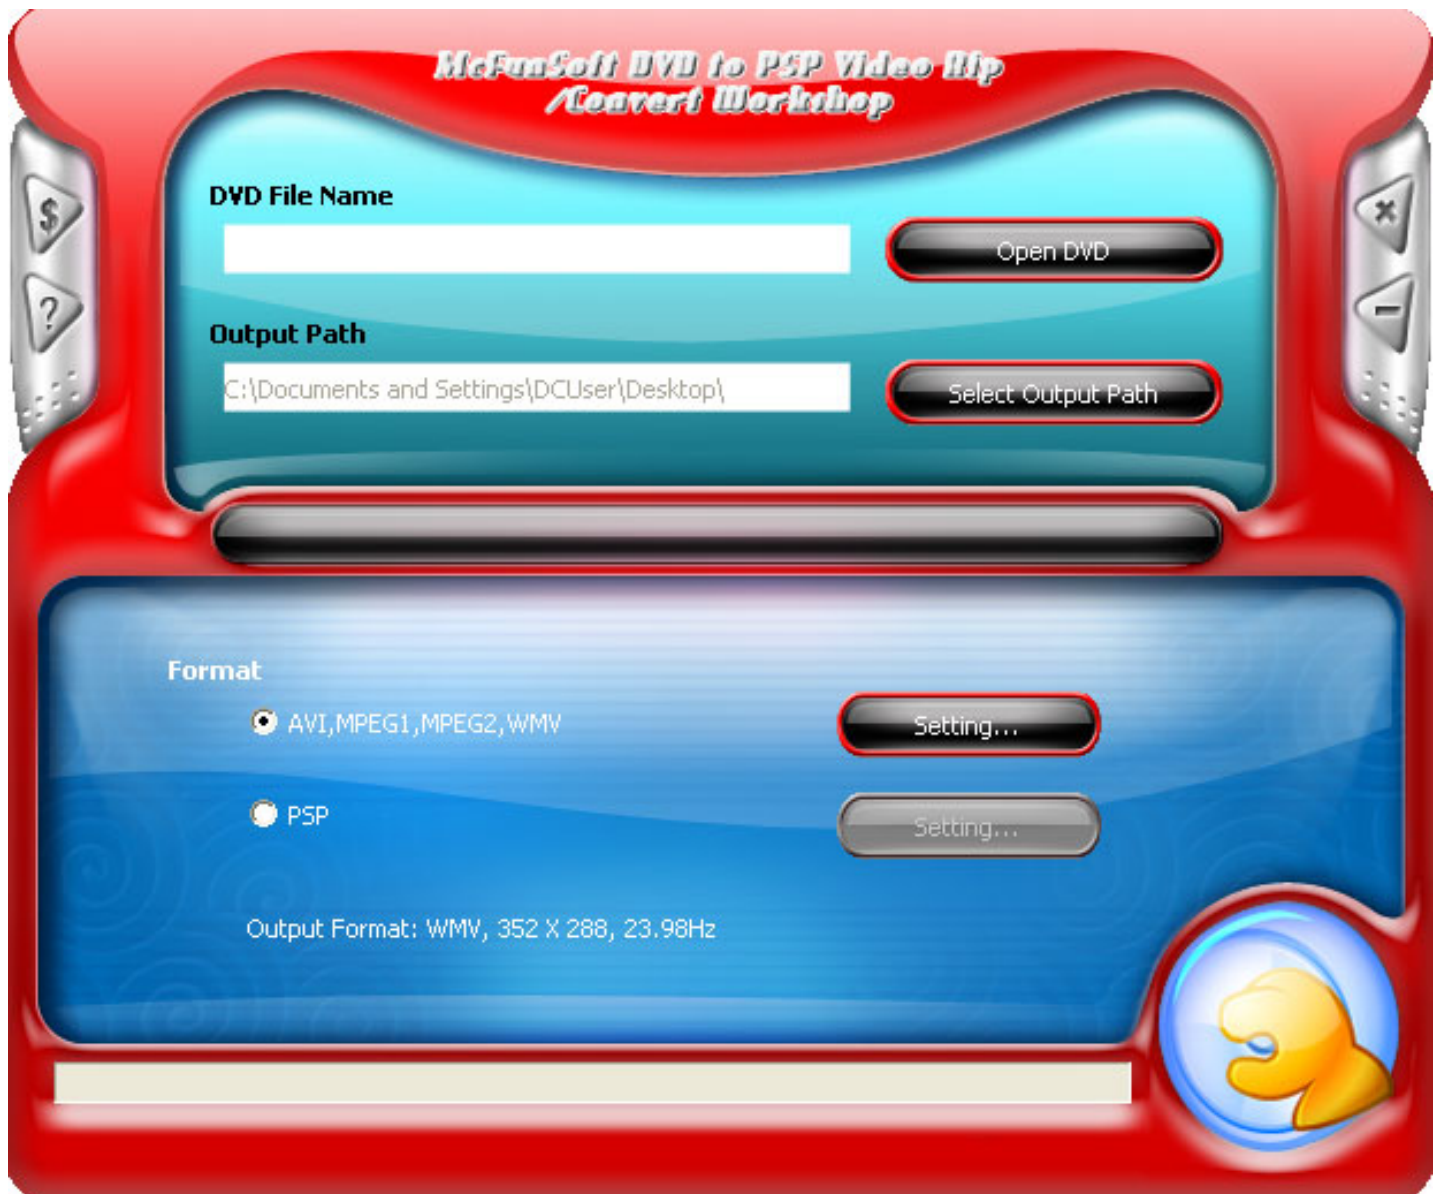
McFunSoft DVD to PSP Video Rip /Convert Workshop

$
?
×
−

DVD File Name

Open DVD

Output Path

C:\Documents and Settings\DCUser\Desktop\

Select Output Path

Format

AVI,MPEG1,MPEG2,WMV

Setting...

PSP

Setting...

Output Format: WMV, 352 X 288, 23.98Hz